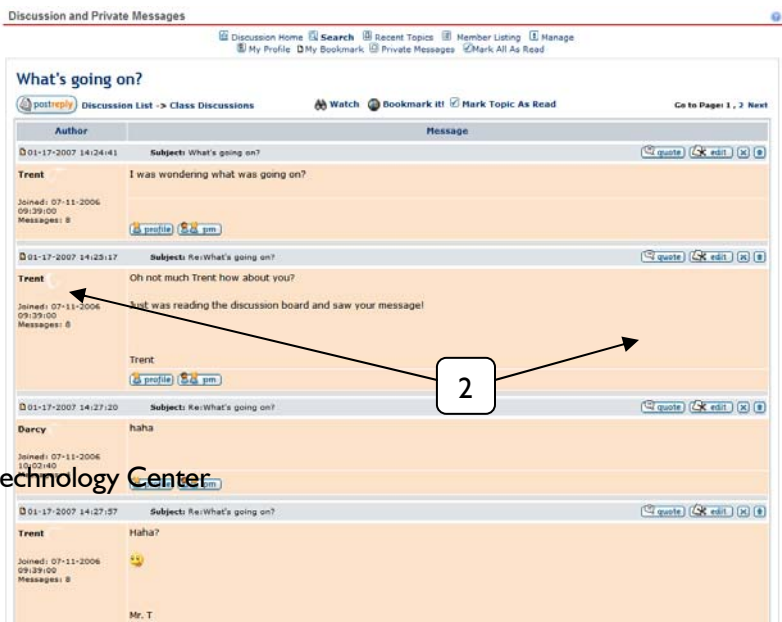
Discussion and Private Messages

Discussion Home Search Recent Topics Member Listing Manage
My Profile My Bookmark Private Messages Mark All As Read

What's going on?

postreply Discussion List -> Class Discussions

Watch Bookmark it! Mark Topic As Read

Go to Page: 1 , 2 Next

| Author | Message |
|---|---|
| 01-17-2007 14:24:41 | Subject: What's going on? quote edit |
| Trent<br>Joined: 07-11-2006 09:39:00<br>Messages: 8 | I was wondering what was going on?<br>profile pm |
| 01-17-2007 14:25:17 | Subject: Re:What's going on? quote edit |
| Trent<br>Joined: 07-11-2006 09:39:00<br>Messages: 8 | Oh not much Trent how about you?<br>Just was reading the discussion board and saw your message!<br>Trent<br>profile pm |
| 01-17-2007 14:27:20 | Subject: Re:What's going on? quote edit |
| Darcy<br>Joined: 07-11-2006 10:02:40 | haha |
| 01-17-2007 14:27:57 | Subject: Re:What's going on? quote edit |
| Trent<br>Joined: 07-11-2006 09:39:00<br>Messages: 8 | Haha?<br>Mr. T |

2

echnology Center